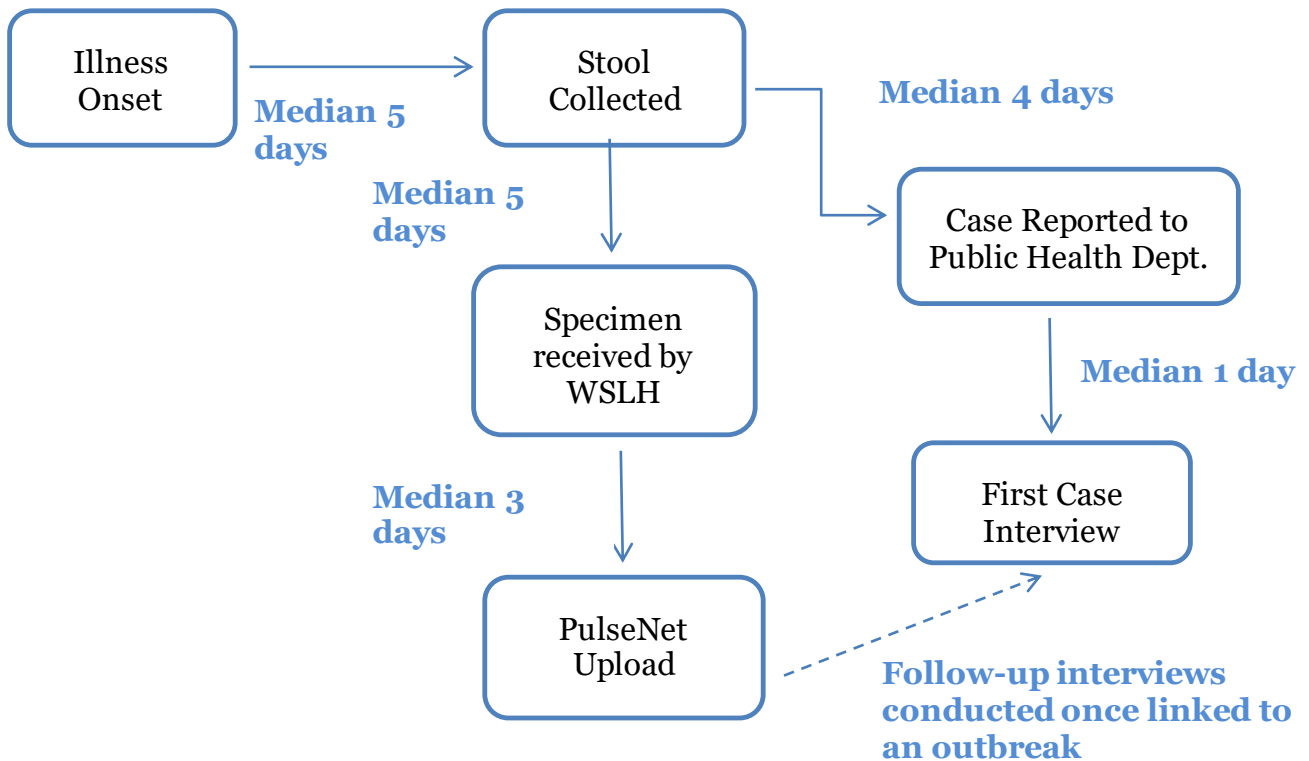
Illness Onset

Median 5 days

Stool Collected

Median 4 days

Median 5 days

Case Reported to Public Health Dept.

Specimen received by WSLH

Median 1 day

Median 3 days

First Case Interview

PulseNet Upload

Follow-up interviews conducted once linked to an outbreak